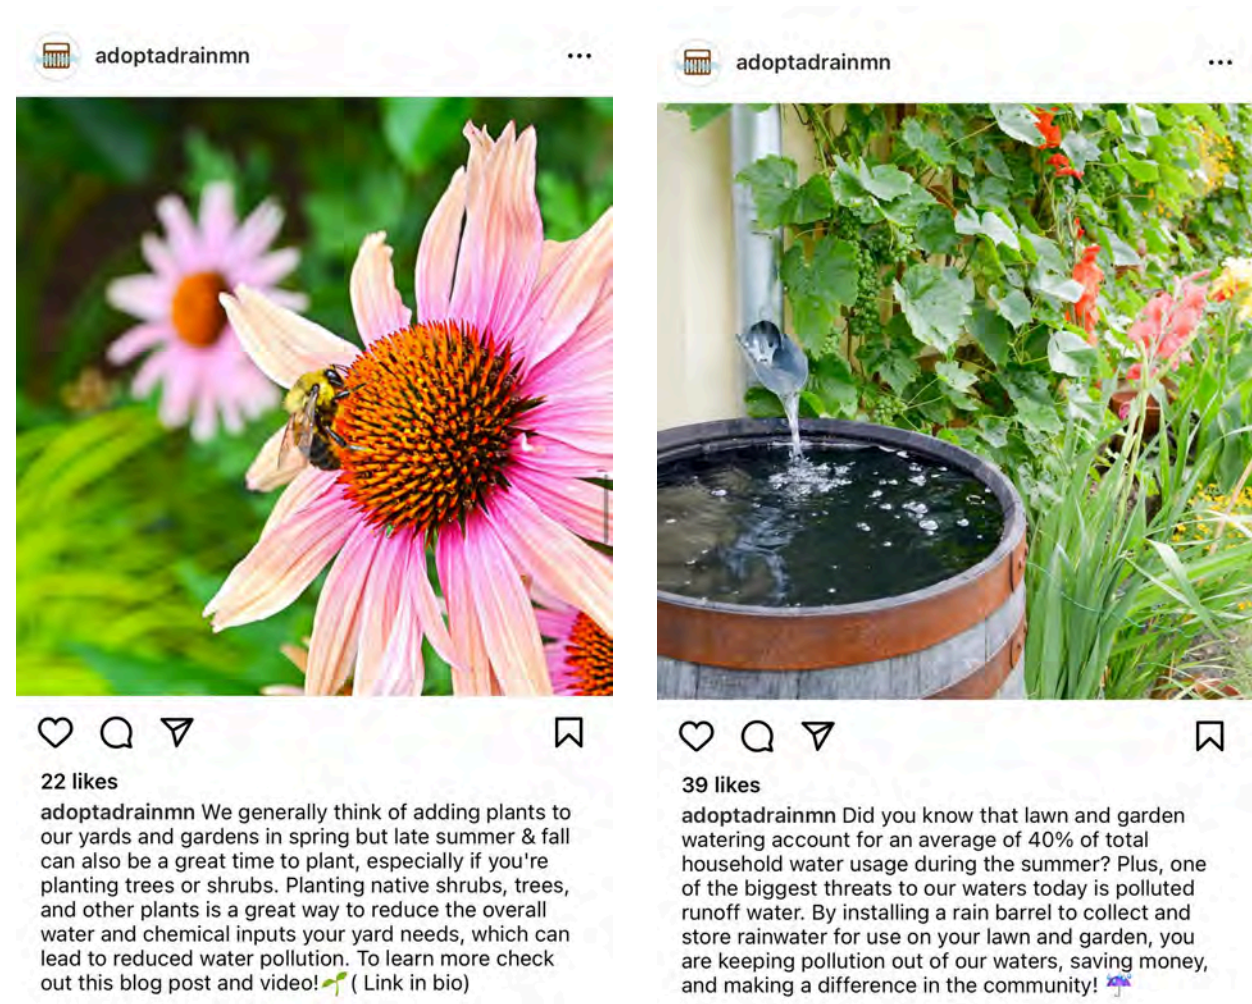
adoptadrainmn

22 likes

adoptadrainmn We generally think of adding plants to our yards and gardens in spring but late summer & fall can also be a great time to plant, especially if you're planting trees or shrubs. Planting native shrubs, trees, and other plants is a great way to reduce the overall water and chemical inputs your yard needs, which can lead to reduced water pollution. To learn more check out this blog post and video!🌱( Link in bio)

adoptadrainmn

39 likes

adoptadrainmn Did you know that lawn and garden watering account for an average of 40% of total household water usage during the summer? Plus, one of the biggest threats to our waters today is polluted runoff water. By installing a rain barrel to collect and store rainwater for use on your lawn and garden, you are keeping pollution out of our waters, saving money, and making a difference in the community! ☔